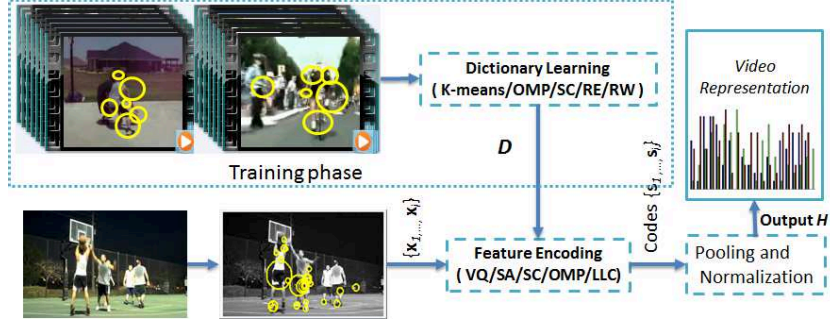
Dictionary Learning
( K-means/OMP/SC/RE/RW )

Video Representation

Training phase

$D$

Codes $\{s_1, ..., s_l\}$

$\{x_1, ..., x_l\}$

Feature Encoding
( VQ/SA/SC/OMP/LLC)

Pooling and Normalization

Output $H$